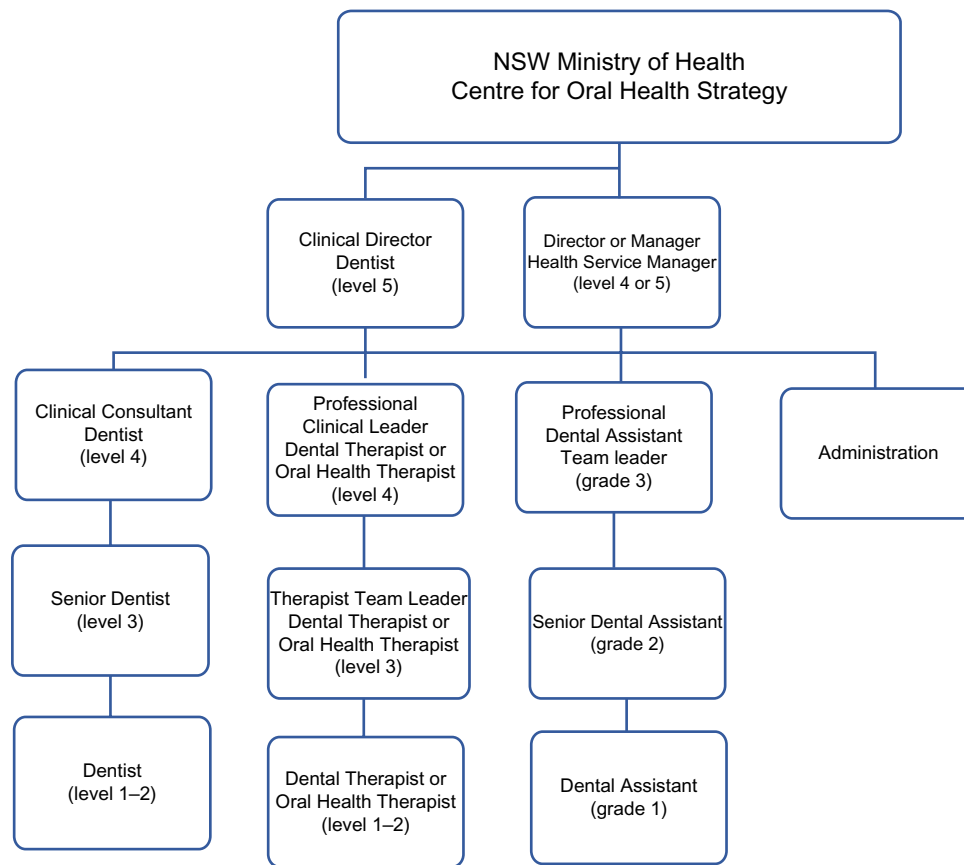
NSW Ministry of Health
Centre for Oral Health Strategy

Clinical Director
Dentist
(level 5)

Director or Manager
Health Service Manager
(level 4 or 5)

Clinical Consultant
Dentist
(level 4)

Professional
Clinical Leader
Dental Therapist or
Oral Health Therapist
(level 4)

Professional
Dental Assistant
Team leader
(grade 3)

Administration

Senior Dentist
(level 3)

Therapist Team Leader
Dental Therapist or
Oral Health Therapist
(level 3)

Senior Dental Assistant
(grade 2)

Dentist
(level 1–2)

Dental Therapist or
Oral Health Therapist
(level 1–2)

Dental Assistant
(grade 1)